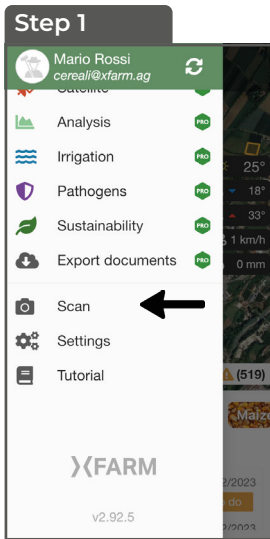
Step 1

Mario Rossi
cereali@xfarm.ag

Satellite PRO
Analysis PRO
Irrigation PRO
Pathogens PRO
Sustainability PRO
Export documents PRO

Scan
Settings
Tutorial

XFARM

v2.92.5

25°
18°
33°
1 km/h
0 mm
(519)
Maize
2/2023
do
2/2023